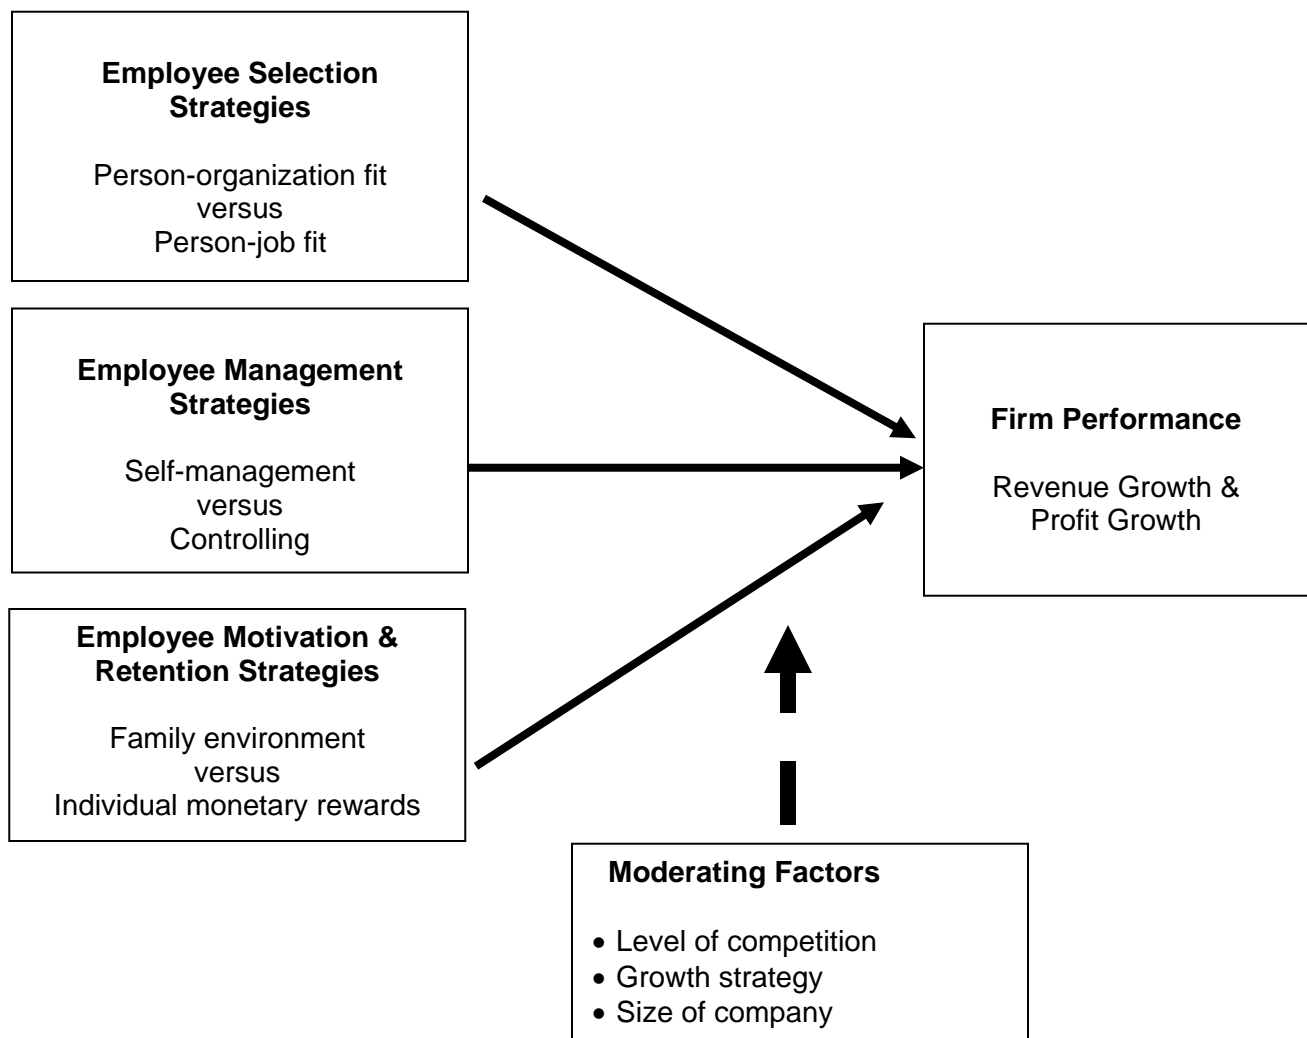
**Employee Selection Strategies**

Person-organization fit
versus
Person-job fit

**Employee Management Strategies**

Self-management
versus
Controlling

**Employee Motivation & Retention Strategies**

Family environment
versus
Individual monetary rewards

**Firm Performance**

Revenue Growth &
Profit Growth

**Moderating Factors**

- Level of competition
- Growth strategy
- Size of company